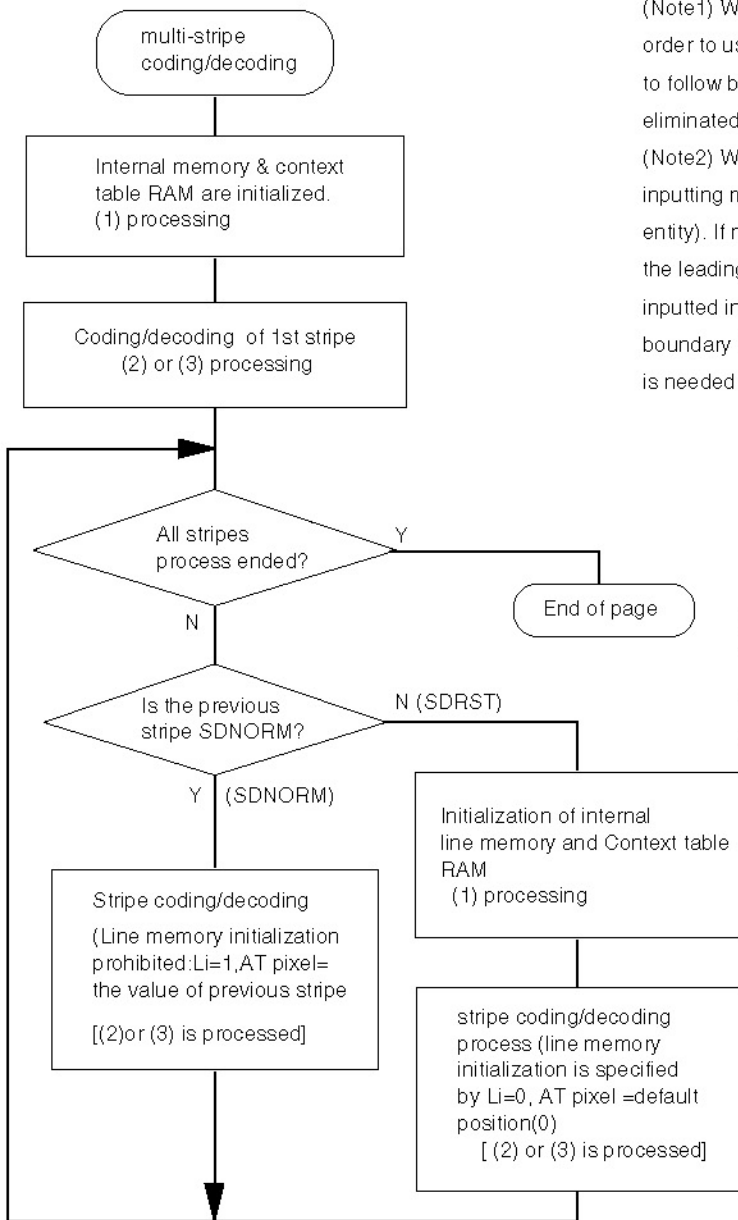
multi-stripe coding/decoding

Internal memory & context table RAM are initialized. (1) processing

Coding/decoding of 1st stripe (2) or (3) processing

All stripes process ended?

Y

End of page

N

Is the previous stripe SDNORM?

N (SDRST)

Y (SDNORM)

Initialization of internal line memory and Context table RAM (1) processing

Stripe coding/decoding (Line memory initialization prohibited:Li=1,AT pixel= the value of previous stripe [(2)or (3) is processed]

stripe coding/decoding process (line memory initialization is specified by Li=0, AT pixel =default position(0) [ (2) or (3) is processed]

(Note1) W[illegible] order to us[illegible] to follow b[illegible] eliminated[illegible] (Note2) W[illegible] inputting m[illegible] entity). If n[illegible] the leading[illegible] inputted in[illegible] boundary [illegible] is needed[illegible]